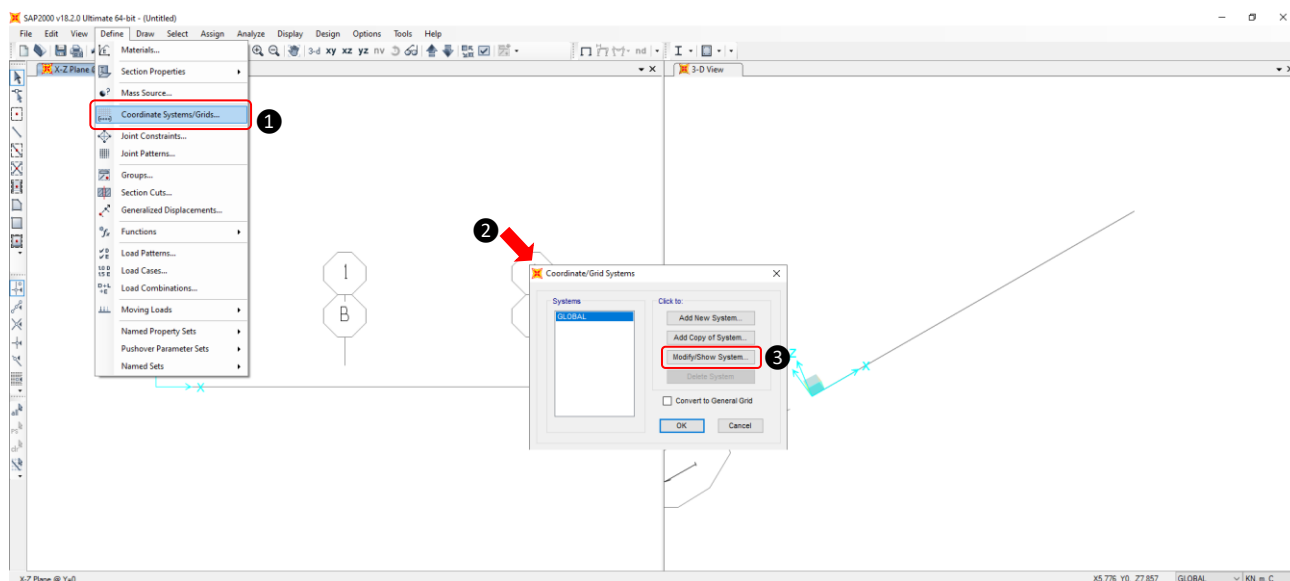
SAP2000 v18.2.0 Ultimate 64-bit - (Untitled)

File Edit View Define Draw Select Assign Analyze Display Design Options Tools Help

3-d xy xz yz nv

X-Z Plane

3-D View

Materials...
Section Properties
Mass Source...
Coordinate Systems/Grids...
Joint Constraints...
Joint Patterns...
Groups...
Section Cuts...
Generalized Displacements...
Functions
Load Patterns...
Load Cases...
Load Combinations...
Moving Loads
Named Property Sets
Pushover Parameter Sets
Named Sets

1

2

3

1

B

Coordinate/Grid Systems

Systems
GLOBAL

Click to:
Add New System...
Add Copy of System...
Modify/Show System...
Delete System

Convert to General Grid

OK
Cancel

X-Z Plane @ Y=0

X5.776 Y0 Z7.857 GLOBAL KN, m, C